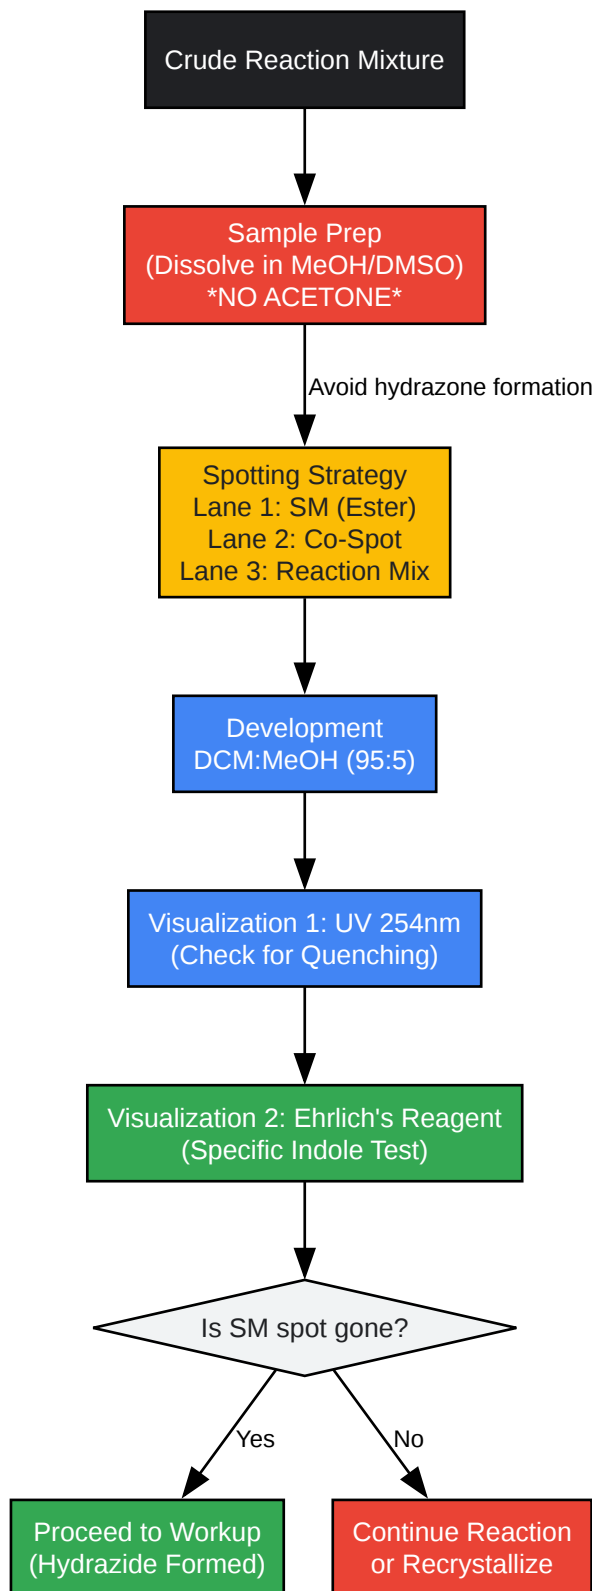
Crude Reaction Mixture

Sample Prep
(Dissolve in MeOH/DMSO)
*NO ACETONE*

Avoid hydrazone formation

Spotting Strategy
Lane 1: SM (Ester)
Lane 2: Co-Spot
Lane 3: Reaction Mix

Development
DCM:MeOH (95:5)

Visualization 1: UV 254nm
(Check for Quenching)

Visualization 2: Ehrlich's Reagent
(Specific Indole Test)

Is SM spot gone?

Yes

No

Proceed to Workup
(Hydrazide Formed)

Continue Reaction
or Recrystallize